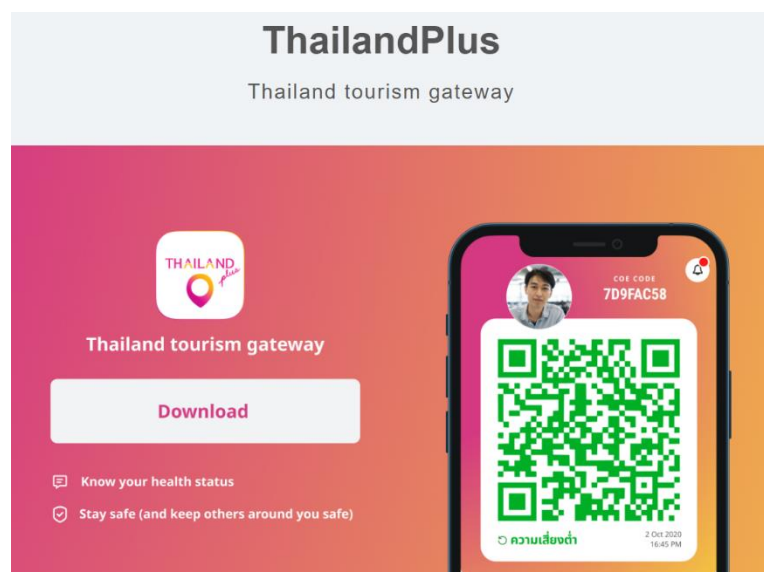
ThailandPlus

Thailand tourism gateway

THAILAND plus

Thailand tourism gateway

Download

Know your health status

Stay safe (and keep others around you safe)

COE CODE
7D9FAC58

ความเสี่ยงต่ำ

2 Oct 2020
16:45 PM